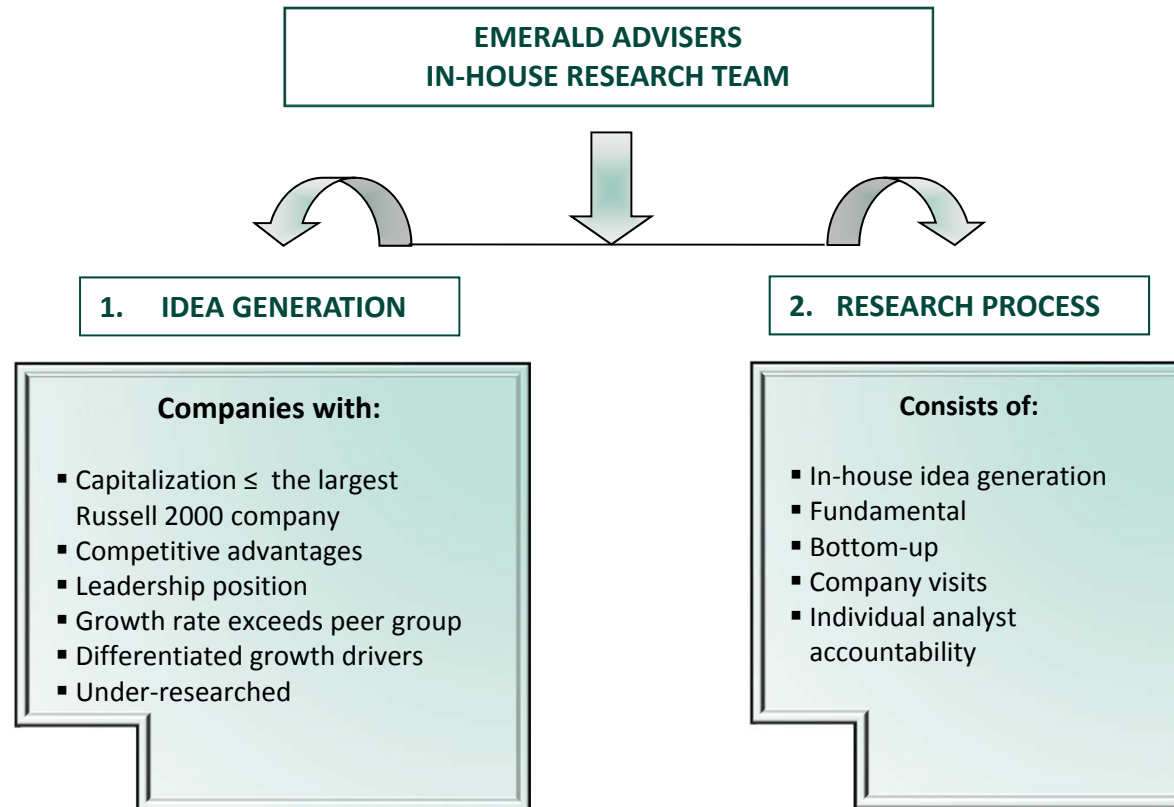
EMERALD ADVISERS
IN-HOUSE RESEARCH TEAM

1. IDEA GENERATION

Companies with:

- Capitalization ≤ the largest Russell 2000 company
- Competitive advantages
- Leadership position
- Growth rate exceeds peer group
- Differentiated growth drivers
- Under-researched

2. RESEARCH PROCESS

Consists of:

- In-house idea generation
- Fundamental
- Bottom-up
- Company visits
- Individual analyst accountability